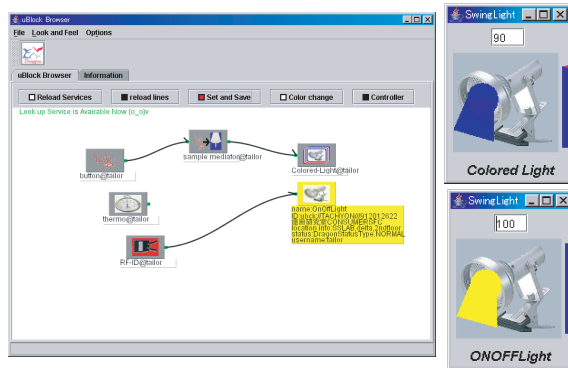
uBlock Browser

File Look and Feel Options

uBlock Browser Information

Reload Services reload lines Set and Save Color change Controller

Look up Service is Available Now (o_o)v

button@tailor

sample mediator@tailor

Colored-Light@tailor

thermo@tailor

RFID@tailor

name:OnOffLight
ID:ubot://TACHYON@912012622
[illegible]:CONSUMERSFG
location info:SSLAB,delta,2ndfloor
status:DragonStatusType.NORMAL
username:tailor

SwingLight

90

Colored Light

SwingLight

100

ONOFFLight